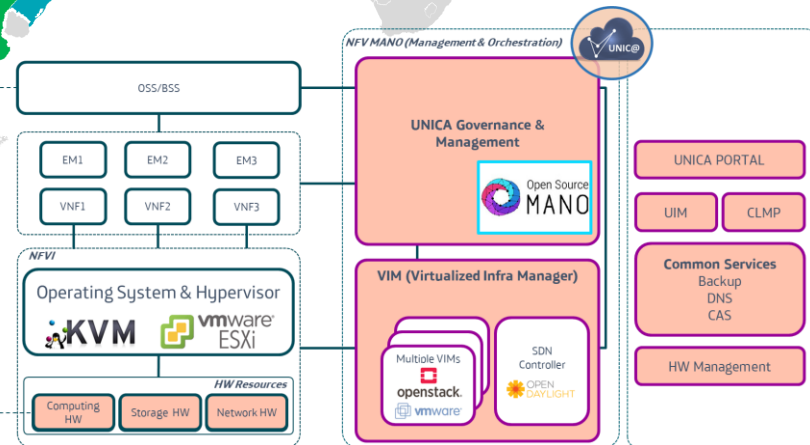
NFV MANO (Management & Orchestration)

UNIC@

OSS/BSS

EM1
EM2
EM3

VNF1
VNF2
VNF3

NFVI

Operating System & Hypervisor

KVM

vmware ESXi

HW Resources

Computing HW
Storage HW
Network HW

UNICA Governance & Management

Open Source MANO

VIM (Virtualized Infra Manager)

Multiple VIMs
openstack.
vmware

SDN Controller
OPEN DAYLIGHT

UNICA PORTAL

UIM
CLMP

Common Services
Backup
DNS
CAS

HW Management